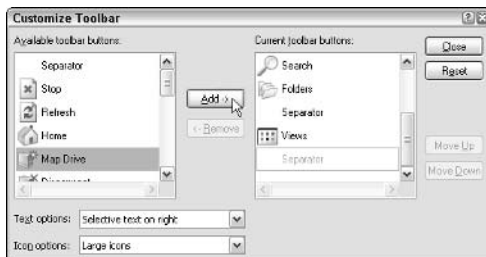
Customize Toolbar

Available toolbar buttons:

Separator

Stop

Refresh

Home

Map Drive

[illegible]

Add ->

<- Remove

Current toolbar buttons:

Search

Folders

Separator

Views

Separator

Close

Reset

Move Up

Move Down

Text options: Selective text on right

Icon options: Large icons